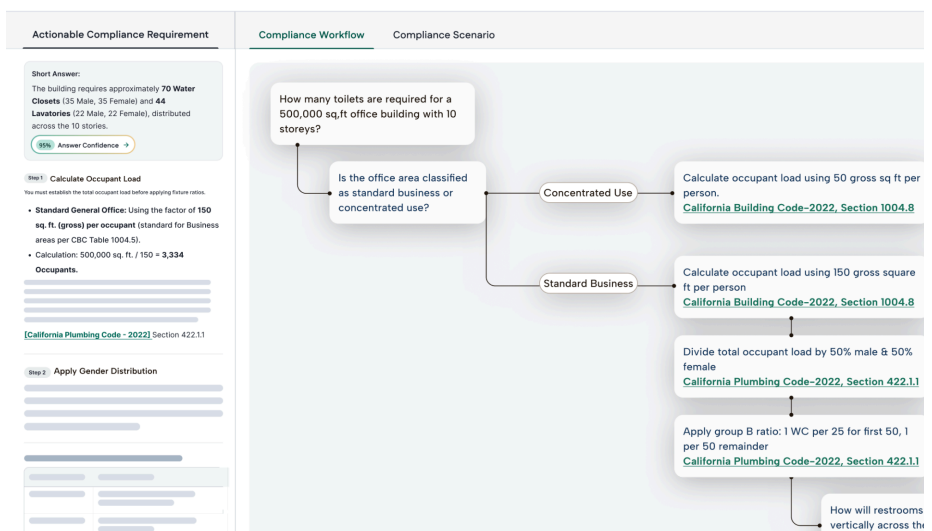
Actionable Compliance Requirement

Short Answer:
The building requires approximately **70 Water Closets** (35 Male, 35 Female) and **44 Lavatories** (22 Male, 22 Female), distributed across the 10 stories.

95% Answer Confidence →

Step 1 Calculate Occupant Load
You must establish the total occupant load before applying fixture ratios.

- **Standard General Office:** Using the factor of **150 sq. ft. (gross) per occupant** (standard for Business areas per CBC Table 1004.5).
- Calculation: 500,000 sq. ft. / 150 = **3,334 Occupants.**

[California Plumbing Code - 2022] Section 422.1.1

Step 2 Apply Gender Distribution

Compliance Workflow

Compliance Scenario

How many toilets are required for a 500,000 sq,ft office building with 10 storeys?

Is the office area classified as standard business or concentrated use?

Concentrated Use

Calculate occupant load using 50 gross sq ft per person.
California Building Code–2022, Section 1004.8

Standard Business

Calculate occupant load using 150 gross square ft per person
California Building Code–2022, Section 1004.8

Divide total occupant load by 50% male & 50% female
California Plumbing Code–2022, Section 422.1.1

Apply group B ratio: 1 WC per 25 for first 50, 1 per 50 remainder
California Plumbing Code–2022, Section 422.1.1

How will restrooms vertically across th